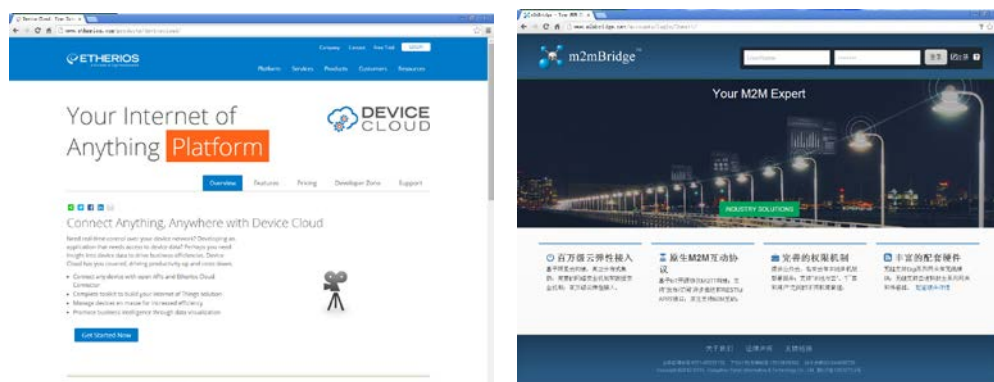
Device Cloud - Your Inte ×

www.etherios.com/products/devicecloud/

Company Contact Free Trial LOGIN

ETHERIOS

Platform Services Products Customers Resources

Your Internet of Anything Platform

DEVICE CLOUD

Overview Features Pricing Developer Zone Support

Connect Anything, Anywhere with Device Cloud

Need real-time control over your device network? Developing an application that needs access to device data? Perhaps you need insight into device data to drive business efficiencies. Device Cloud has you covered, driving productivity up and costs down.

Connect any device with open APIs and Etherios Cloud Connector
Complete toolkit to build your Internet of Things solution
Manage devices en masse for increased efficiency
Promote business intelligence through data visualization

Get Started Now

m2mBridge - Your M2M ×

www.m2mbridge.com/

m2mBridge

Your M2M Expert

INDUSTRY SOLUTIONS

百万级云并发接入

原生M2M互动协议

完善的权限机制

丰富的配套硬件

关于我们 法律声明 友情链接